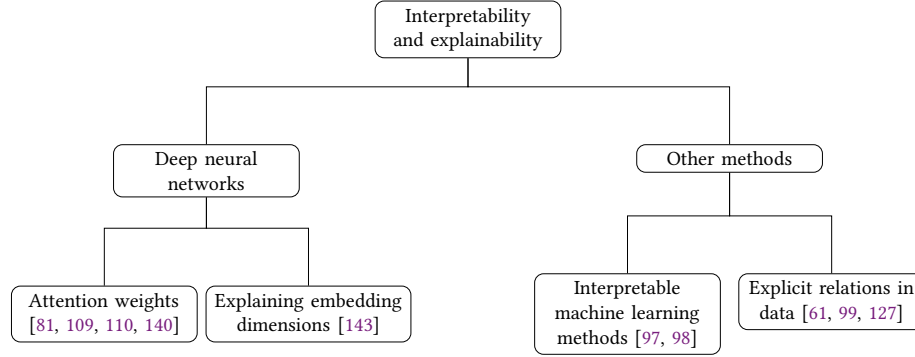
Interpretability and explainability

Deep neural networks

Other methods

Attention weights [81, 109, 110, 140]

Explaining embedding dimensions [143]

Interpretable machine learning methods [97, 98]

Explicit relations in data [61, 99, 127]